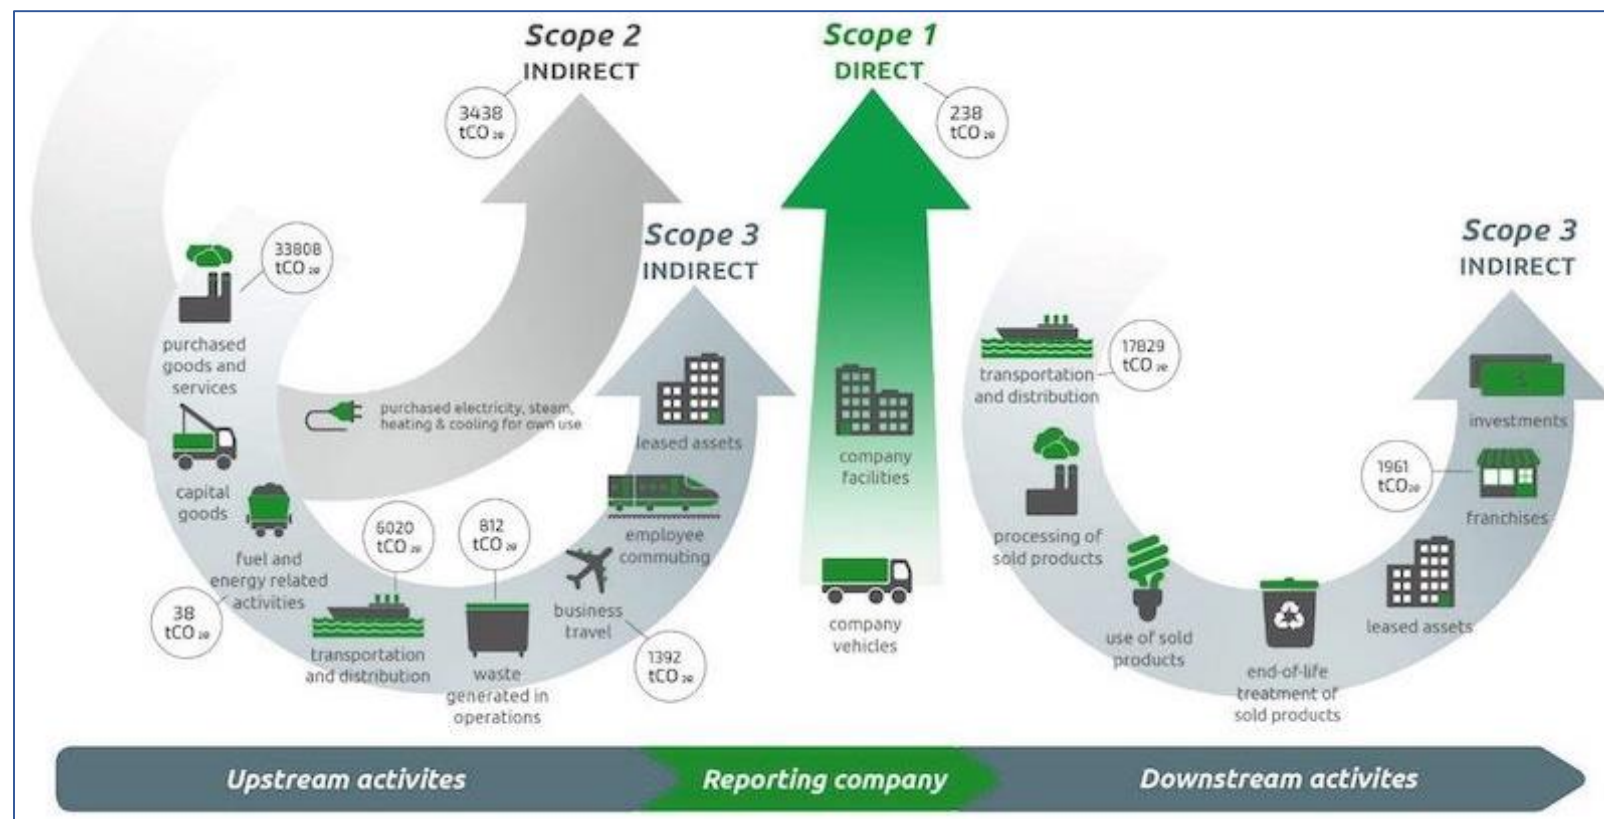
Scope 2
INDIRECT

3438 $tCO_{2e}$

Scope 1
DIRECT

238 $tCO_{2e}$

Scope 3
INDIRECT

33808 $tCO_{2e}$

purchased goods and services

purchased electricity, steam, heating & cooling for own use

capital goods

fuel and energy related activities

38 $tCO_{2e}$

6020 $tCO_{2e}$

transportation and distribution

812 $tCO_{2e}$

waste generated in operations

business travel

1392 $tCO_{2e}$

employee commuting

leased assets

company facilities

company vehicles

Scope 3
INDIRECT

17829 $tCO_{2e}$

transportation and distribution

processing of sold products

use of sold products

end-of-life treatment of sold products

leased assets

1961 $tCO_{2e}$

franchises

investments

Upstream activites

Reporting company

Downstream activites